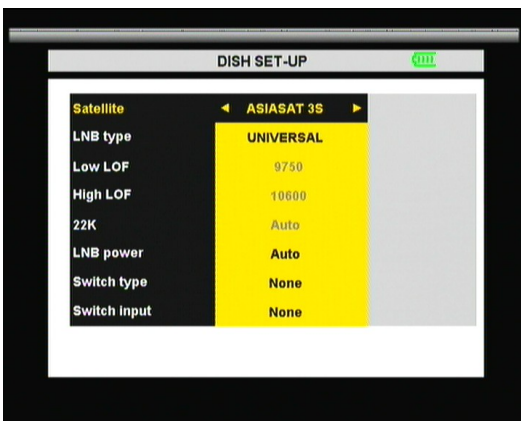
DISH SET-UP

| | |
|---|---|
| Satellite | ◄ ASIASAT 3S ► |
| LNB type | UNIVERSAL |
| Low LOF | 9750 |
| High LOF | 10600 |
| 22K | Auto |
| LNB power | Auto |
| Switch type | None |
| Switch input | None |